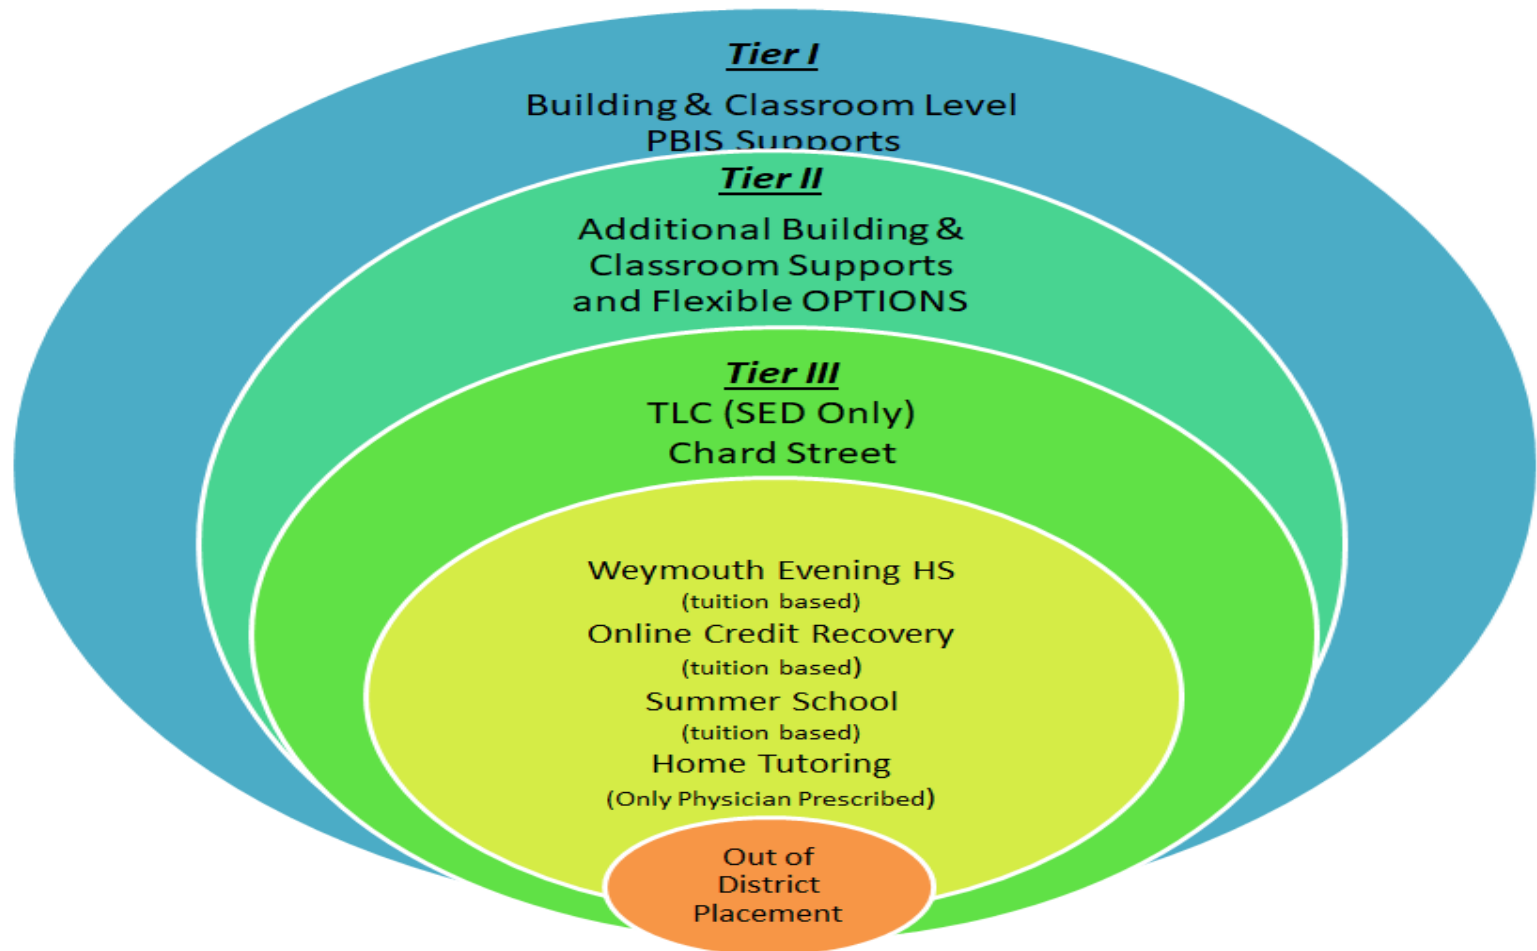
Tier I

Building & Classroom Level PBIS Supports

Tier II

Additional Building & Classroom Supports and Flexible OPTIONS

Tier III

TLC (SED Only)
Chard Street

Weymouth Evening HS
(tuition based)
Online Credit Recovery
(tuition based)
Summer School
(tuition based)
Home Tutoring
(Only Physician Prescribed)

Out of District Placement